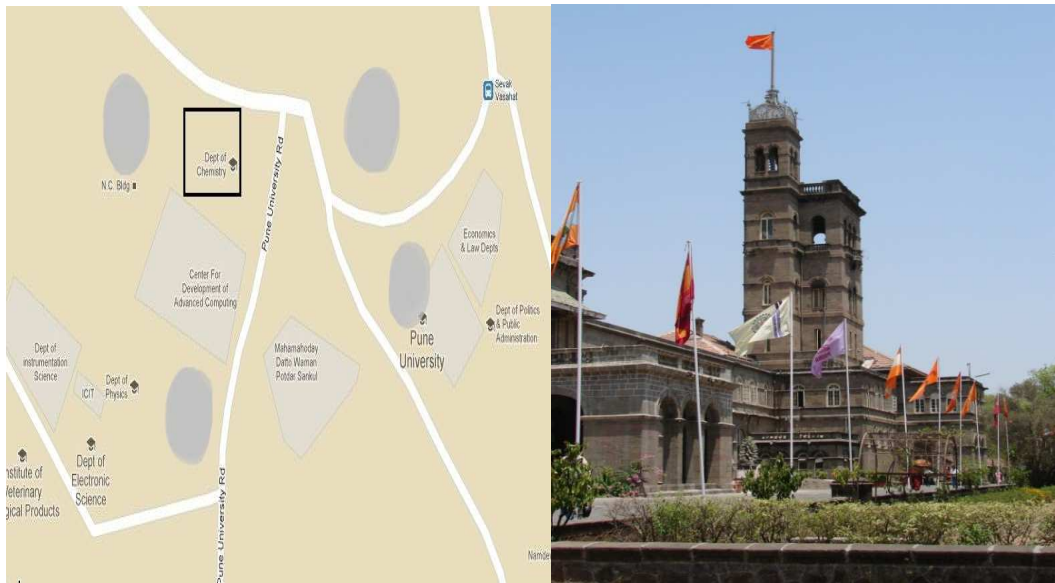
Sevak Vasahat

Dept of Chemistry

N.C. Bldg

Pune University Rd

Economics & Law Depts

Center For Development of Advanced Computing

Dept of Politics & Public Administration

Pune University

Dept of Instrumentation Science

ICIT

Dept of Physics

Mahamahoday Datto Waman Potdar Sankul

Dept of Electronic Science

nstitute of Veterinary gical Products

Pune University Rd

Namde